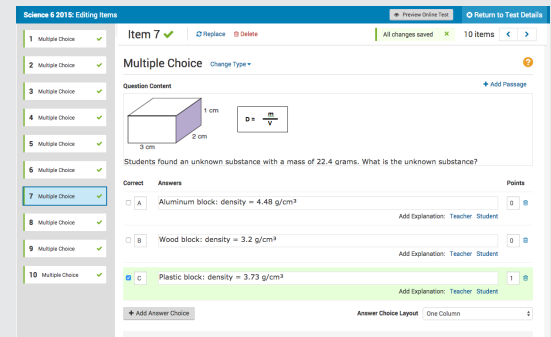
Science 6 2015: Editing Items

Preview Online Test

Return to Test Details

1 Multiple Choice
2 Multiple Choice
3 Multiple Choice
4 Multiple Choice
5 Multiple Choice
6 Multiple Choice
7 Multiple Choice
8 Multiple Choice
9 Multiple Choice
10 Multiple Choice

Item 7

Replace

Delete

All changes saved

10 items

Multiple Choice

Change Type

Question Content

+ Add Passage

1 cm

2 cm

3 cm

$D = \frac{m}{V}$

Students found an unknown substance with a mass of 22.4 grams. What is the unknown substance?

Correct

Answers

Points

A

Aluminum block: density = 4.48 g/cm³

0

Add Explanation: Teacher Student

B

Wood block: density = 3.2 g/cm³

0

Add Explanation: Teacher Student

C

Plastic block: density = 3.73 g/cm³

1

Add Explanation: Teacher Student

+ Add Answer Choice

Answer Choice Layout

One Column